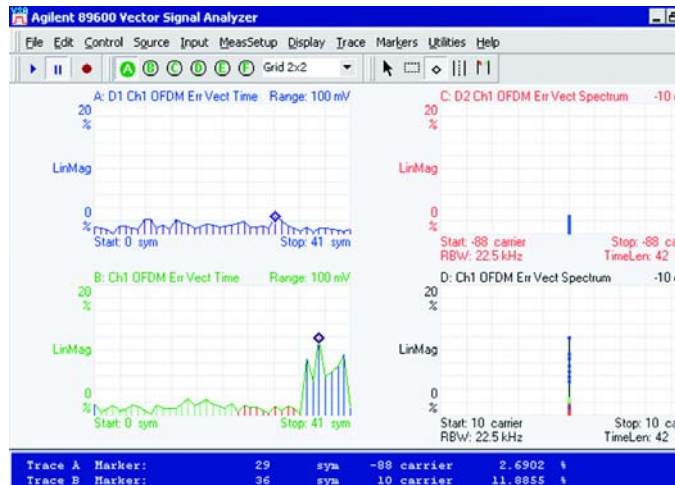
Agilent 89600 Vector Signal Analyzer

File Edit Control Source Input MeasSetup Display Trace Markers Utilities Help

A B C D E F Grid 2x2

A: D1 Ch1 OFDM Err Vect Time Range: 100 mV
20 %
LinMag
0 %
Start: 0 sym Stop: 41 sym

C: D2 Ch1 OFDM Err Vect Spectrum -10 d
20 %
LinMag
0 %
Start: -88 carrier Stop: -88 ca
RBW: 22.5 kHz TimeLen: 42

B: Ch1 OFDM Err Vect Time Range: 100 mV
20 %
LinMag
0 %
Start: 0 sym Stop: 41 sym

D: Ch1 OFDM Err Vect Spectrum -10 d
20 %
LinMag
0 %
Start: 10 carrier Stop: 10 ca
RBW: 22.5 kHz TimeLen: 42

Trace A Marker: 29 sym -88 carrier 2.6902 %
Trace B Marker: 36 sym 10 carrier 11.8855 %